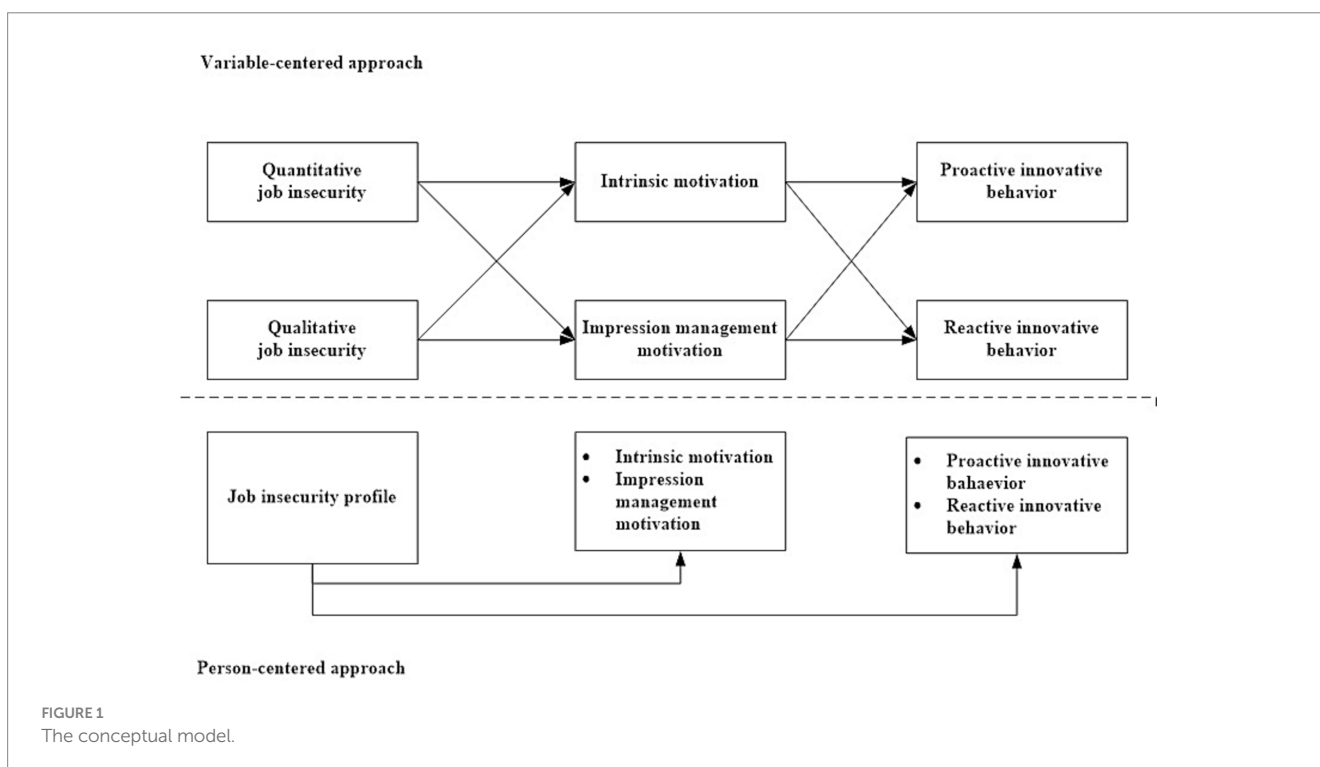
Variable-centered approach

Quantitative job insecurity

Intrinsic motivation

Proactive innovative behavior

Qualitative job insecurity

Impression management motivation

Reactive innovative behavior

Job insecurity profile

• Intrinsic motivation
• Impression management motivation

• Proactive innovative bahaevior
• Reactive innovative behavior

Person-centered approach

FIGURE 1
The conceptual model.